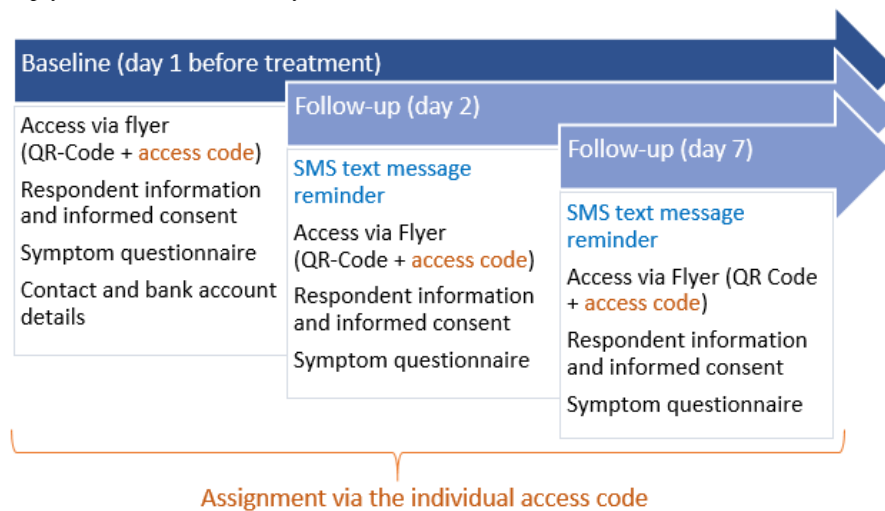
Baseline (day 1 before treatment)

Access via flyer (QR-Code + access code)

Respondent information and informed consent

Symptom questionnaire

Contact and bank account details

Follow-up (day 2)

SMS text message reminder

Access via Flyer (QR-Code + access code)

Respondent information and informed consent

Symptom questionnaire

Follow-up (day 7)

SMS text message reminder

Access via Flyer (QR Code + access code)

Respondent information and informed consent

Symptom questionnaire

Assignment via the individual access code